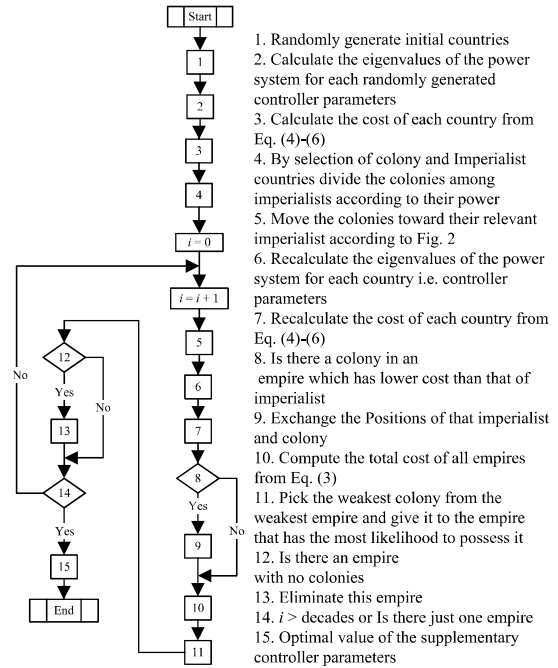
Start
1
2
3
4
$i = 0$
$i = i + 1$
5
6
7
8
Yes
No
9
10
11
12
Yes
No
13
14
No
Yes
15
End

1. Randomly generate initial countries
2. Calculate the eigenvalues of the power system for each randomly generated controller parameters
3. Calculate the cost of each country from Eq. (4)-(6)
4. By selection of colony and Imperialist countries divide the colonies among imperialists according to their power
5. Move the colonies toward their relevant imperialist according to Fig. 2
6. Recalculate the eigenvalues of the power system for each country i.e. controller parameters
7. Recalculate the cost of each country from Eq. (4)-(6)
8. Is there a colony in an empire which has lower cost than that of imperialist
9. Exchange the Positions of that imperialist and colony
10. Compute the total cost of all empires from Eq. (3)
11. Pick the weakest colony from the weakest empire and give it to the empire that has the most likelihood to possess it
12. Is there an empire with no colonies
13. Eliminate this empire
14. $i >$ decades or Is there just one empire
15. Optimal value of the supplementary controller parameters